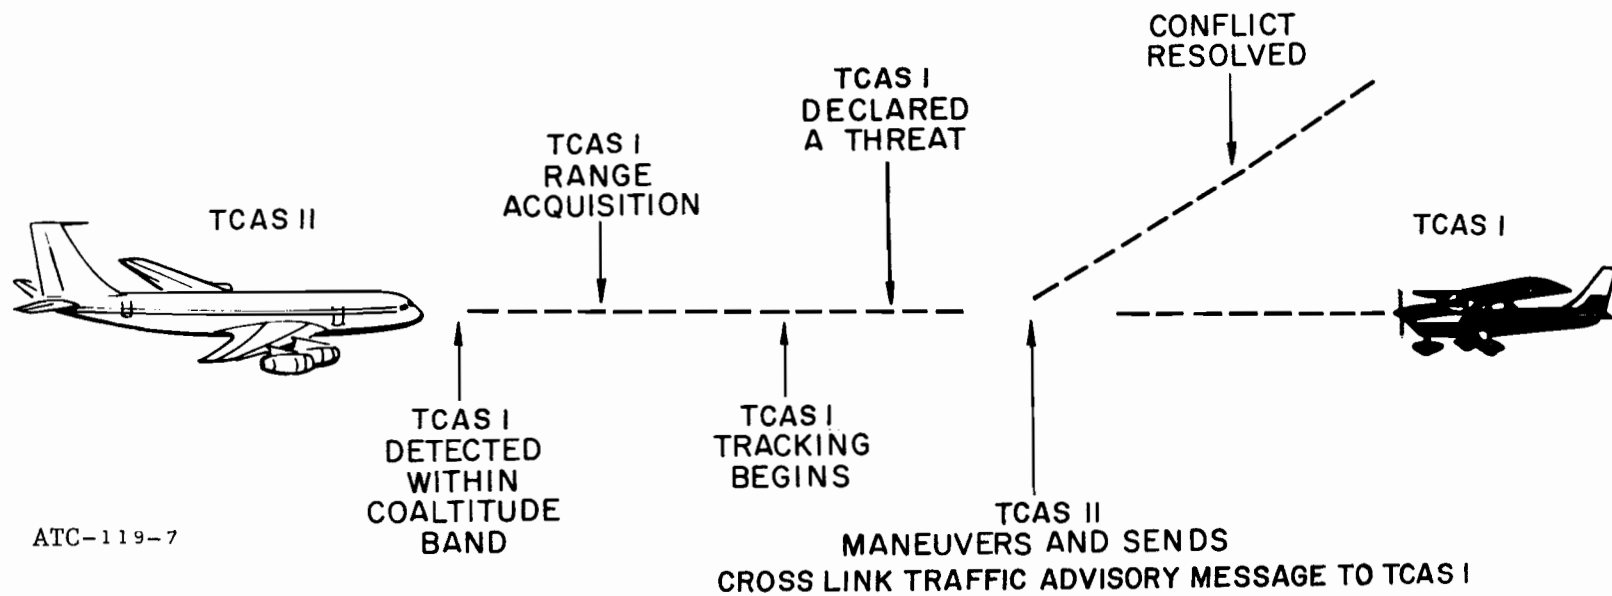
CONFLICT RESOLVED

TCAS I DECLARED A THREAT

TCAS I RANGE ACQUISITION

TCAS II

TCAS I

TCAS I DETECTED WITHIN COALTITUDE BAND

TCAS I TRACKING BEGINS

TCAS II MANEUVERS AND SENDS CROSS LINK TRAFFIC ADVISORY MESSAGE TO TCAS I

ATC-119-7